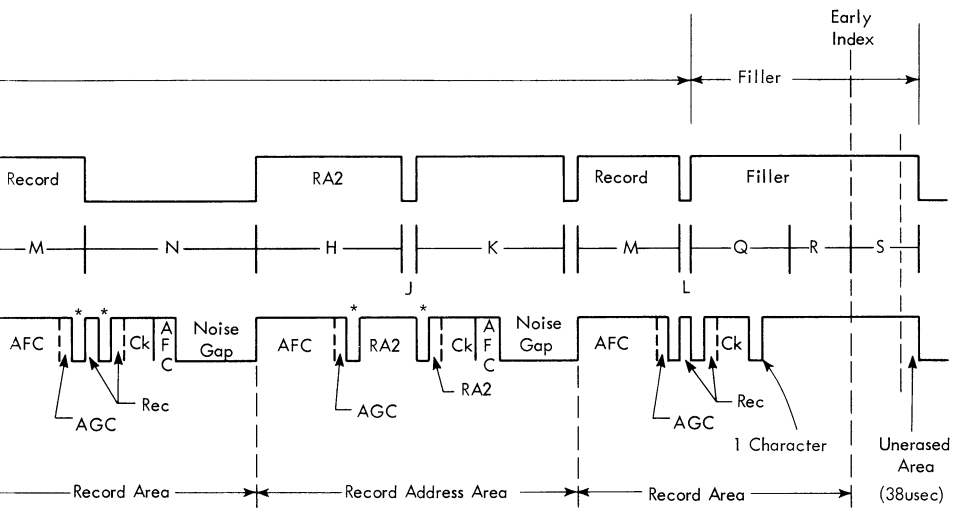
Early Index

Filler

Record

RA2

Record

Filler

M

N

H

K

M

Q

R

S

J

L

AFC

*

*

Ck

A F C

Noise Gap

AFC

*

RA2

*

Ck

A F C

Noise Gap

AFC

Ck

AGC

Rec

AGC

RA2

AGC

Rec

1 Character

Unerased Area

Record Area

Record Address Area

Record Area

(38usec)